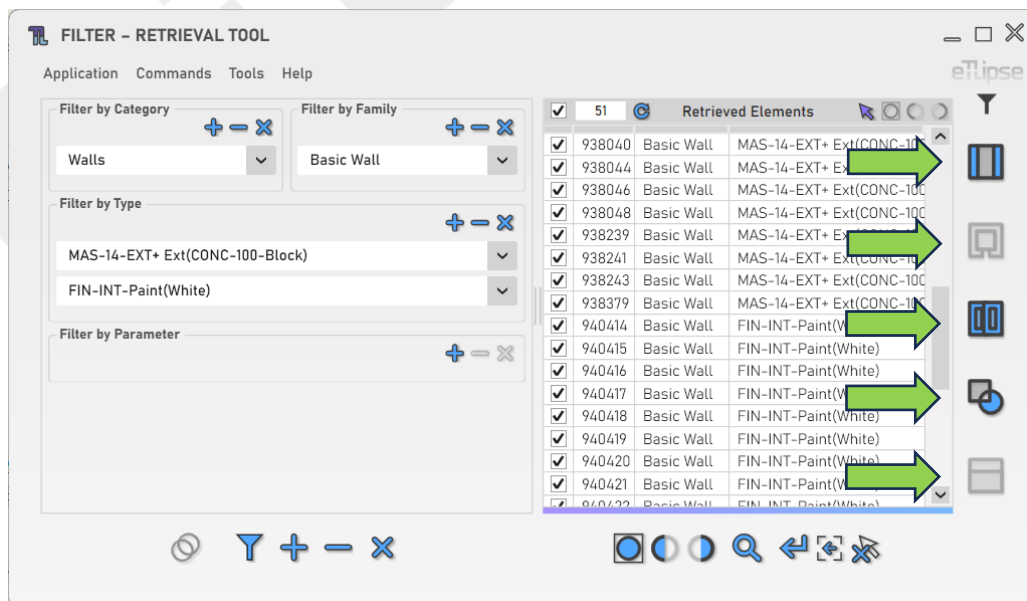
FILTER – RETRIEVAL TOOL

Application Commands Tools Help

eTlipse

Filter by Category

Walls

Filter by Family

Basic Wall

Filter by Type

MAS-14-EXT+ Ext(CONC-100-Block)

FIN-INT-Paint(White)

Filter by Parameter

51 Retrieved Elements

| | | | |
|---|---|---|---|
| ☑ | 938040 | Basic Wall | MAS-14-EXT+ Ext(CONC-10 |
| ☑ | 938044 | Basic Wall | MAS-14-EXT+ Ex |
| ☑ | 938046 | Basic Wall | MAS-14-EXT+ Ext(CONC-10 |
| ☑ | 938048 | Basic Wall | MAS-14-EXT+ Ext(CONC-10 |
| ☑ | 938239 | Basic Wall | MAS-14-EXT+ Ext |
| ☑ | 938241 | Basic Wall | MAS-14-EXT+ Ext(CONC-1 |
| ☑ | 938243 | Basic Wall | MAS-14-EXT+ Ext(CONC-10 |
| ☑ | 938379 | Basic Wall | MAS-14-EXT+ Ext(CONC-10 |
| ☑ | 940414 | Basic Wall | FIN-INT-Paint(W |
| ☑ | 940415 | Basic Wall | FIN-INT-Paint(White) |
| ☑ | 940416 | Basic Wall | FIN-INT-Paint(White) |
| ☑ | 940417 | Basic Wall | FIN-INT-Paint(W |
| ☑ | 940418 | Basic Wall | FIN-INT-Paint(White) |
| ☑ | 940419 | Basic Wall | FIN-INT-Paint(White) |
| ☑ | 940420 | Basic Wall | FIN-INT-Paint(White) |
| ☑ | 940421 | Basic Wall | FIN-INT-Paint(White) |
| ☑ | 940422 | Basic Wall | FIN-INT-Paint(White) |